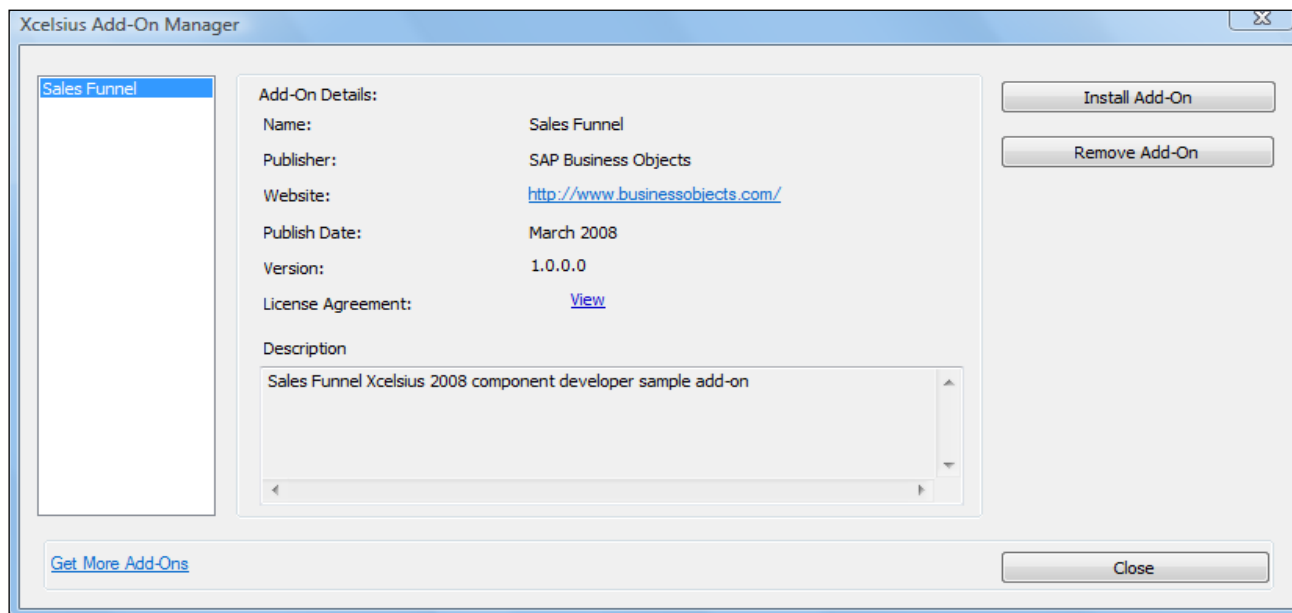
Xcelsius Add-On Manager

Sales Funnel

Add-On Details:

| | |
|---|---|
| Name: | Sales Funnel |
| Publisher: | SAP Business Objects |
| Website: | http://www.businessobjects.com/ |
| Publish Date: | March 2008 |
| Version: | 1.0.0.0 |
| License Agreement: | View |

Description

Sales Funnel Xcelsius 2008 component developer sample add-on

Install Add-On

Remove Add-On

Get More Add-Ons

Close